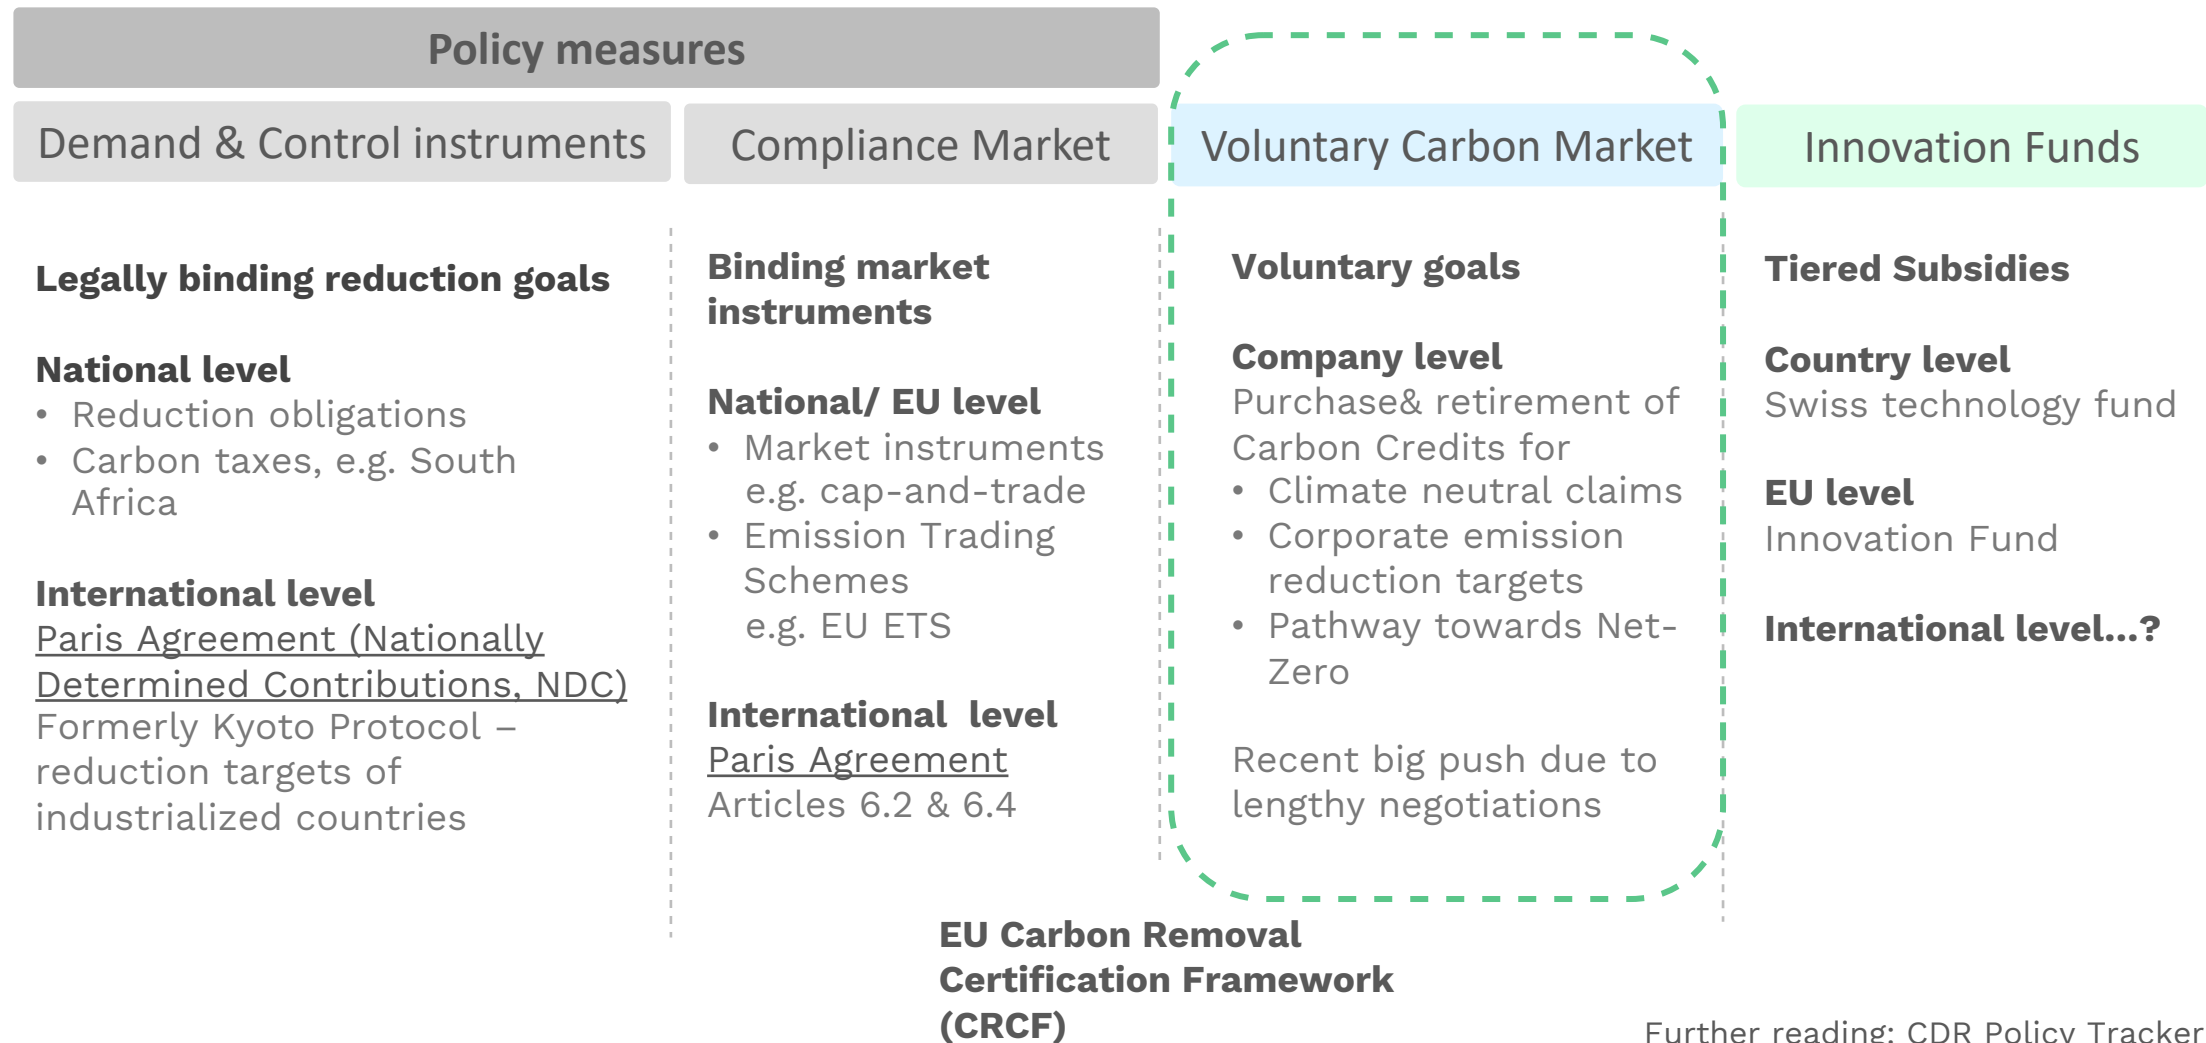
Policy measures

Demand & Control instruments

Compliance Market

Voluntary Carbon Market

Innovation Funds

Legally binding reduction goals

National level
- Reduction obligations
- Carbon taxes, e.g. South Africa

International level
Paris Agreement (Nationally Determined Contributions, NDC)
Formerly Kyoto Protocol – reduction targets of industrialized countries

Binding market instruments

National/ EU level
- Market instruments e.g. cap-and-trade
- Emission Trading Schemes e.g. EU ETS

International level
Paris Agreement
Articles 6.2 & 6.4

Voluntary goals

Company level
Purchase& retirement of Carbon Credits for
- Climate neutral claims
- Corporate emission reduction targets
- Pathway towards Net-Zero

Recent big push due to lengthy negotiations

Tiered Subsidies

Country level
Swiss technology fund

EU level
Innovation Fund

International level...?

EU Carbon Removal Certification Framework (CRCF)

Further reading: CDR Policy Tracker